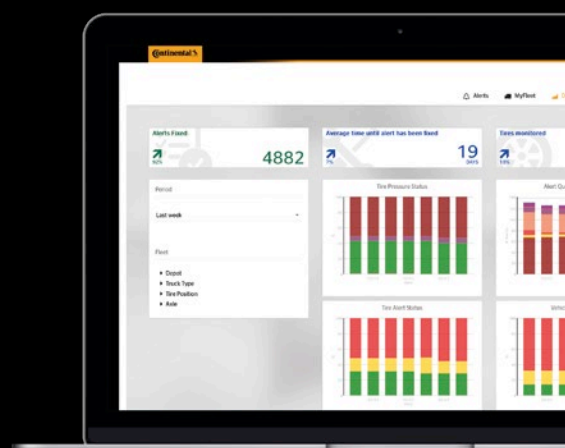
Continental

Alerts MyFleet

Alerts Fixed
92%
4882

Average time until alert has been fixed
7%
19
DAYS

Tires monitored
14%

Period
Last week

Fleet
Depot
Truck Type
Tire Position
Axle

Tire Pressure Status

Alert Qu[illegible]

Tire Alert Status

Vehic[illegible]